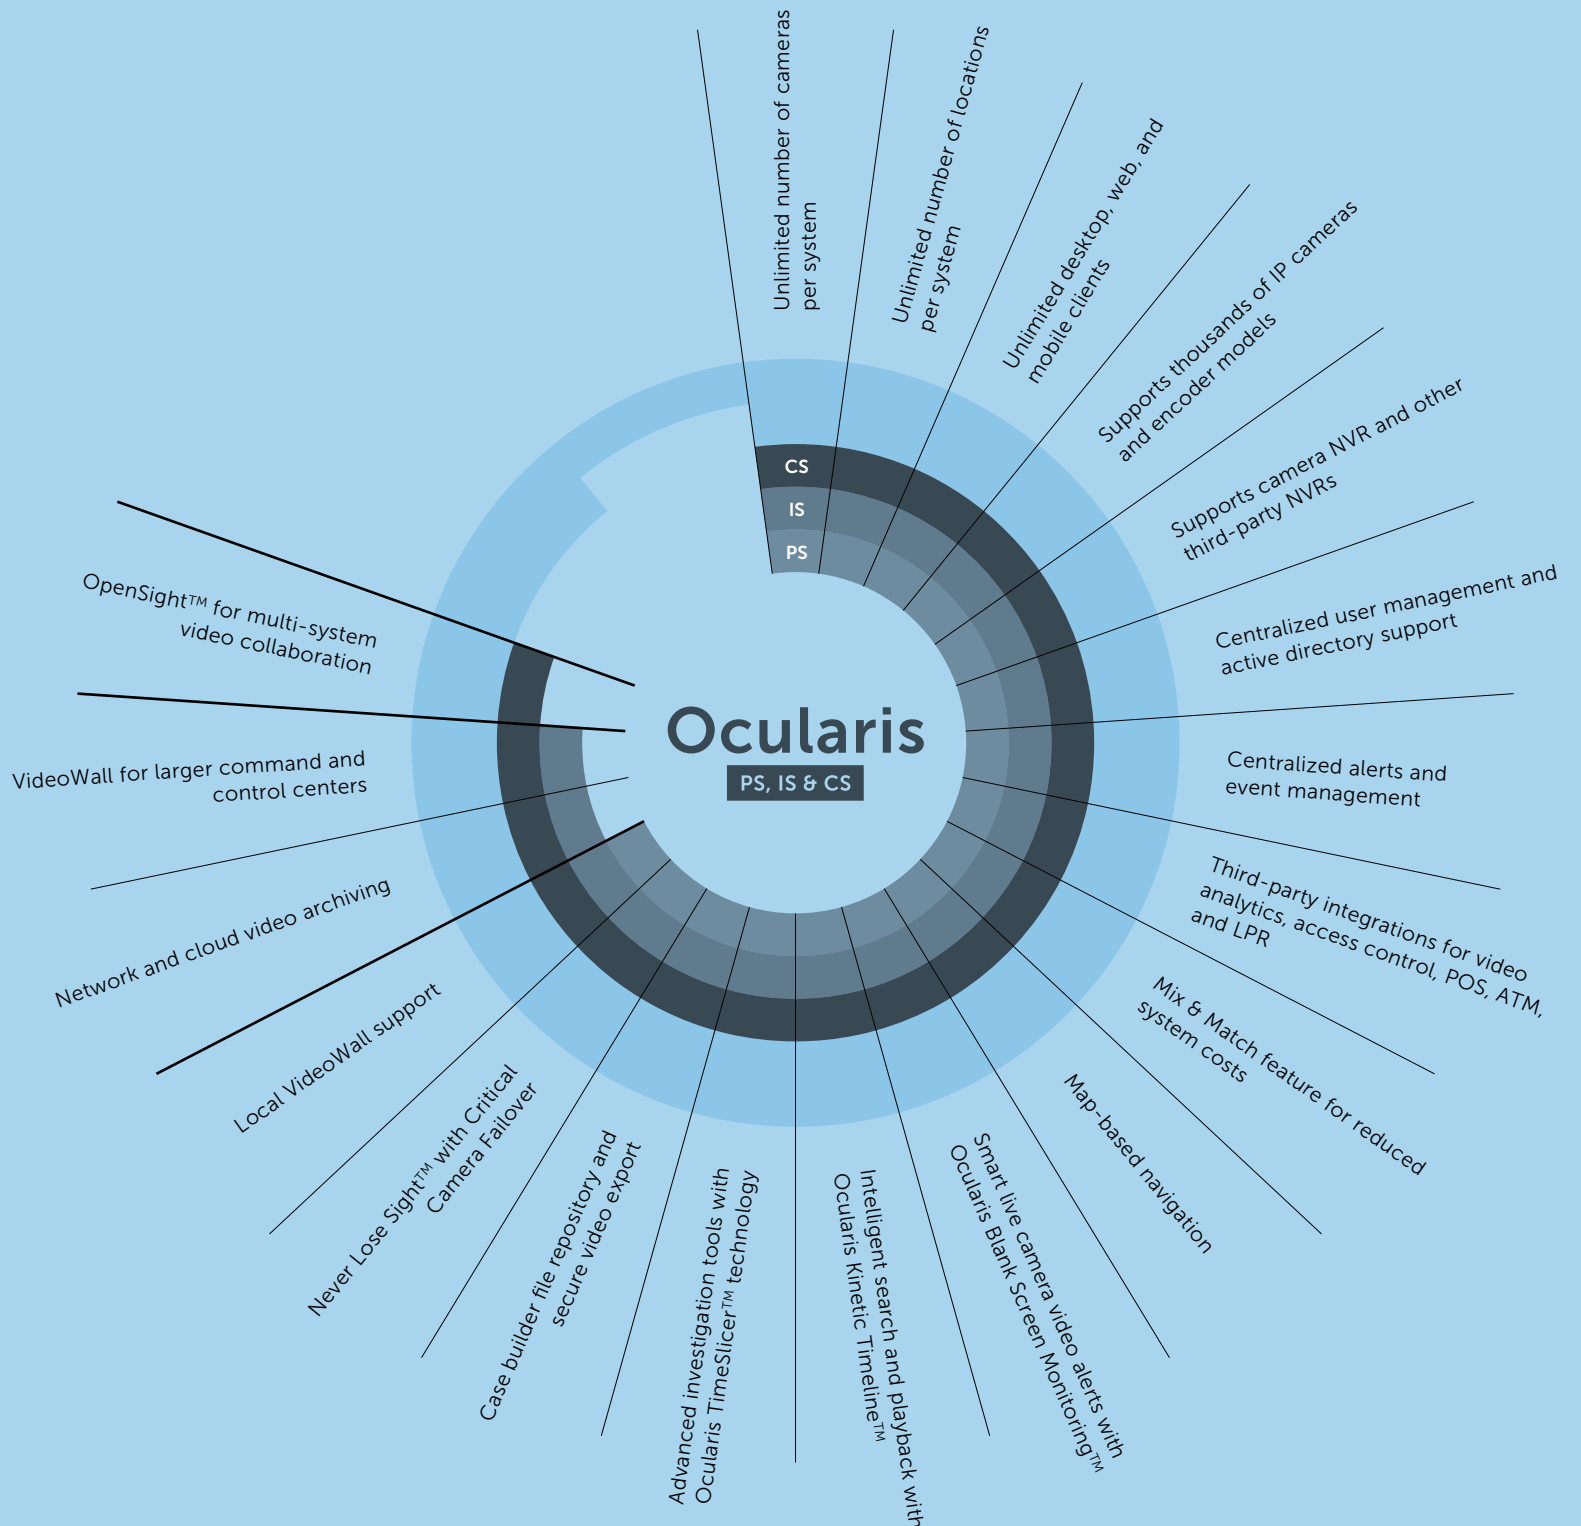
Unlimited number of cameras per system

Unlimited number of locations per system

Unlimited desktop, web, and mobile clients

Supports thousands of IP cameras and encoder models

Supports camera NVR and other third-party NVRs

Centralized user management and active directory support

Centralized alerts and event management

Third-party integrations for video analytics, access control, POS, ATM, and LPR

Mix & Match feature for reduced system costs

Map-based navigation

Smart live camera video alerts with Ocularis Blank Screen Monitoring™

Intelligent search and playback with Ocularis Kinetic Timeline™

Advanced investigation tools with Ocularis TimeSlicer™ technology

Case builder file repository and secure video export

Never Lose Sight™ with Critical Camera Failover

Local VideoWall support

Network and cloud video archiving

VideoWall for larger command and control centers

OpenSight™ for multi-system video collaboration

CS

IS

PS

Ocularis

PS, IS & CS